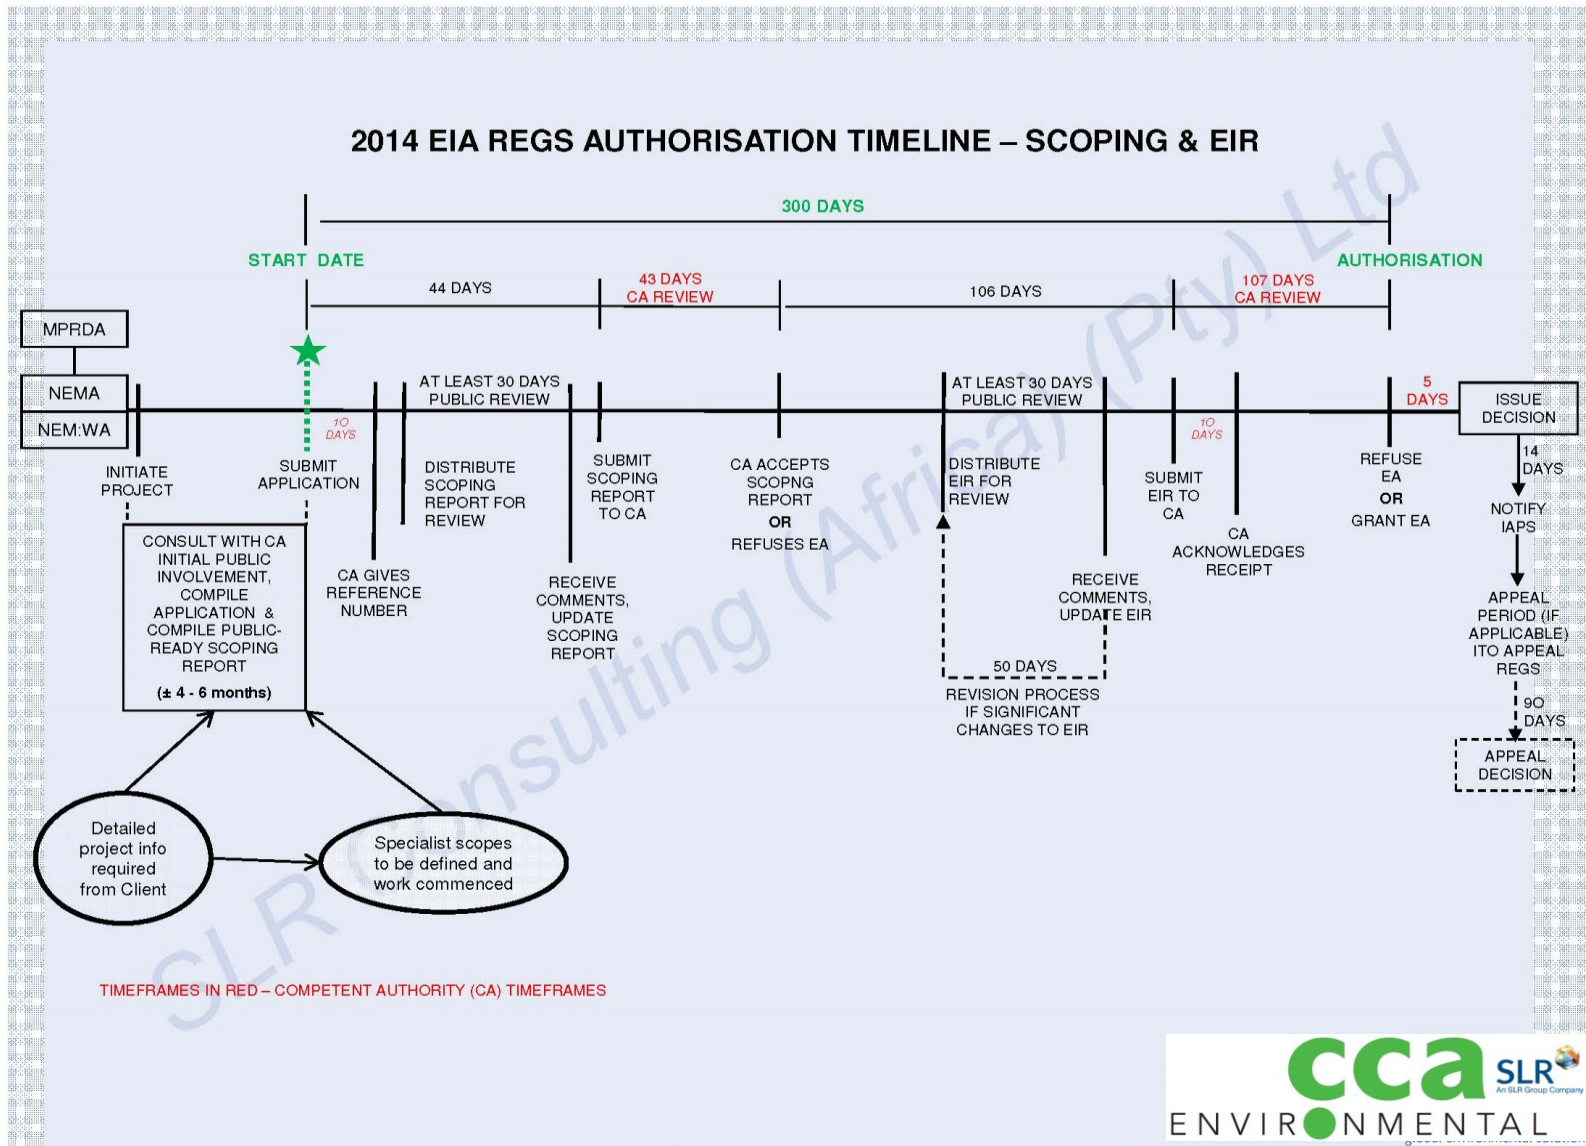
2014 EIA REGS AUTHORISATION TIMELINE – SCOPING & EIR

300 DAYS

START DATE

AUTHORISATION

44 DAYS

43 DAYS
CA REVIEW

106 DAYS

107 DAYS
CA REVIEW

MPRDA

NEMA

NEM:WA

10 DAYS

AT LEAST 30 DAYS PUBLIC REVIEW

AT LEAST 30 DAYS PUBLIC REVIEW

10 DAYS

5 DAYS

ISSUE DECISION

INITIATE PROJECT

SUBMIT APPLICATION

DISTRIBUTE SCOPING REPORT FOR REVIEW

SUBMIT SCOPING REPORT TO CA

CA ACCEPTS SCOPNG REPORT
OR
REFUSES EA

DISTRIBUTE EIR FOR REVIEW

SUBMIT EIR TO CA

REFUSE EA
OR
GRANT EA

14 DAYS

NOTIFY IAPS

CONSULT WITH CA INITIAL PUBLIC INVOLVEMENT, COMPILE APPLICATION & COMPILE PUBLIC-READY SCOPING REPORT

(± 4 - 6 months)

CA GIVES REFERENCE NUMBER

RECEIVE COMMENTS, UPDATE SCOPING REPORT

CA ACKNOWLEDGES RECEIPT

RECEIVE COMMENTS, UPDATE EIR

50 DAYS

REVISION PROCESS IF SIGNIFICANT CHANGES TO EIR

APPEAL PERIOD (IF APPLICABLE) ITO APPEAL REGS

90 DAYS

APPEAL DECISION

Detailed project info required from Client

Specialist scopes to be defined and work commenced

TIMEFRAMES IN RED – COMPETENT AUTHORITY (CA) TIMEFRAMES

SLR Consulting (Africa) (Pty) Ltd

cca SLR
An SLR Group Company
ENVIRONMENTAL